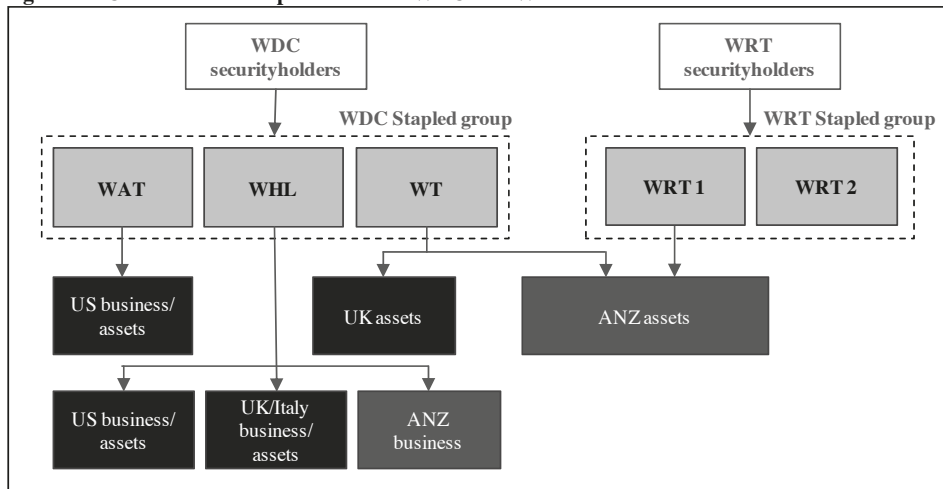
WDC securityholders

WRT securityholders

WDC Stapled group

WRT Stapled group

WAT

WHL

WT

WRT 1

WRT 2

US business/ assets

UK assets

ANZ assets

US business/ assets

UK/Italy business/ assets

ANZ business